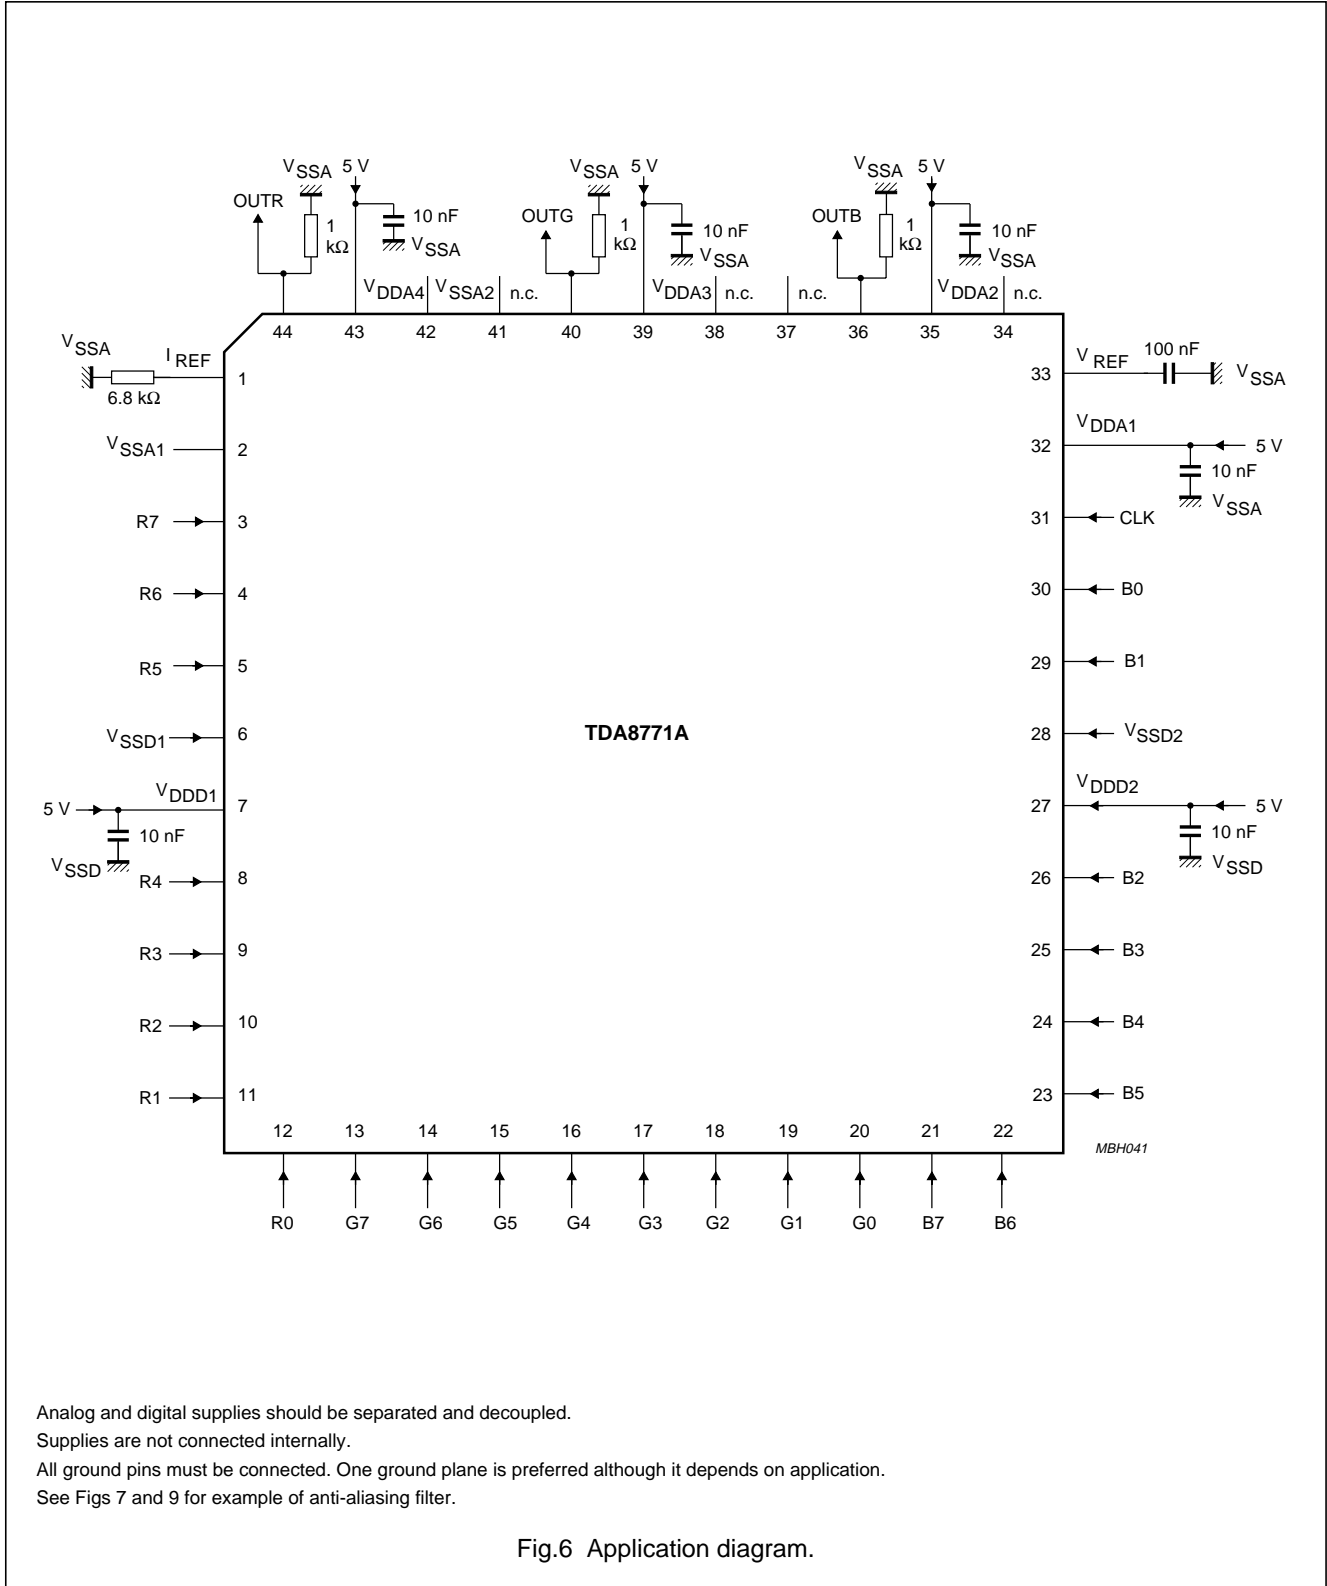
$V_{SSA}$ 5 V OUTR 1 kΩ 10 nF $V_{SSA}$
$V_{SSA}$ 5 V OUTG 1 kΩ 10 nF $V_{SSA}$
$V_{SSA}$ 5 V OUTB 1 kΩ 10 nF $V_{SSA}$

$V_{DDA4}$ $V_{SSA2}$ n.c. $V_{DDA3}$ n.c. n.c. $V_{DDA2}$ n.c.

44 43 42 41 40 39 38 37 36 35 34

$V_{SSA}$ $I_{REF}$ 6.8 kΩ 1
$V_{SSA1}$ 2
R7 3
R6 4
R5 5
$V_{SSD1}$ 6
5 V $V_{DDD1}$ 7 10 nF $V_{SSD}$
R4 8
R3 9
R2 10
R1 11

33 $V_{REF}$ 100 nF $V_{SSA}$
32 $V_{DDA1}$ 5 V 10 nF $V_{SSA}$
31 CLK
30 B0
29 B1
28 $V_{SSD2}$
27 $V_{DDD2}$ 5 V 10 nF $V_{SSD}$
26 B2
25 B3
24 B4
23 B5

TDA8771A

12 13 14 15 16 17 18 19 20 21 22
R0 G7 G6 G5 G4 G3 G2 G1 G0 B7 B6

MBH041

Analog and digital supplies should be separated and decoupled.
Supplies are not connected internally.
All ground pins must be connected. One ground plane is preferred although it depends on application.
See Figs 7 and 9 for example of anti-aliasing filter.

Fig.6 Application diagram.